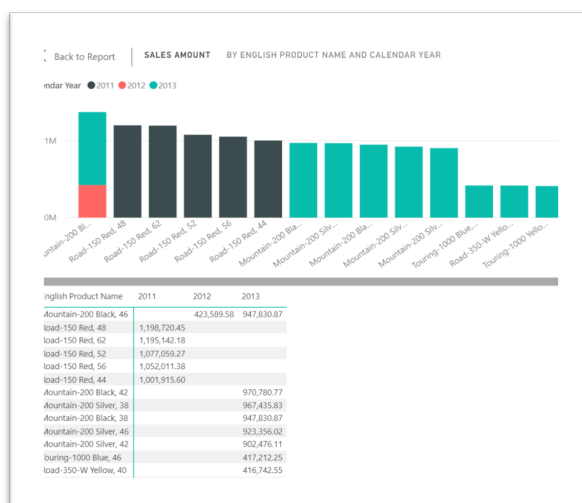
Back to Report SALES AMOUNT BY ENGLISH PRODUCT NAME AND CALENDAR YEAR

endar Year 2011 2012 2013

1M

0M

Mountain-200 Bl... Road-150 Red, 48 Road-150 Red, 62 Road-150 Red, 52 Road-150 Red, 56 Road-150 Red, 44 Mountain-200 Bla... Mountain-200 Silv... Mountain-200 Bla... Mountain-200 Silv... Mountain-200 Silv... Touring-1000 Blue... Road-350-W Yello... Touring-1000 Yello...

| English Product Name | 2011 | 2012 | 2013 |
|---|---|---|---|
| Mountain-200 Black, 46 | | 423,589.58 | 947,830.87 |
| Road-150 Red, 48 | 1,198,720.45 | | |
| Road-150 Red, 62 | 1,195,142.18 | | |
| Road-150 Red, 52 | 1,077,059.27 | | |
| Road-150 Red, 56 | 1,052,011.38 | | |
| Road-150 Red, 44 | 1,001,915.60 | | |
| Mountain-200 Black, 42 | | | 970,780.77 |
| Mountain-200 Silver, 38 | | | 967,435.83 |
| Mountain-200 Black, 38 | | | 947,830.87 |
| Mountain-200 Silver, 46 | | | 923,356.02 |
| Mountain-200 Silver, 42 | | | 902,476.11 |
| Touring-1000 Blue, 46 | | | 417,212.25 |
| Road-350-W Yellow, 40 | | | 416,742.55 |